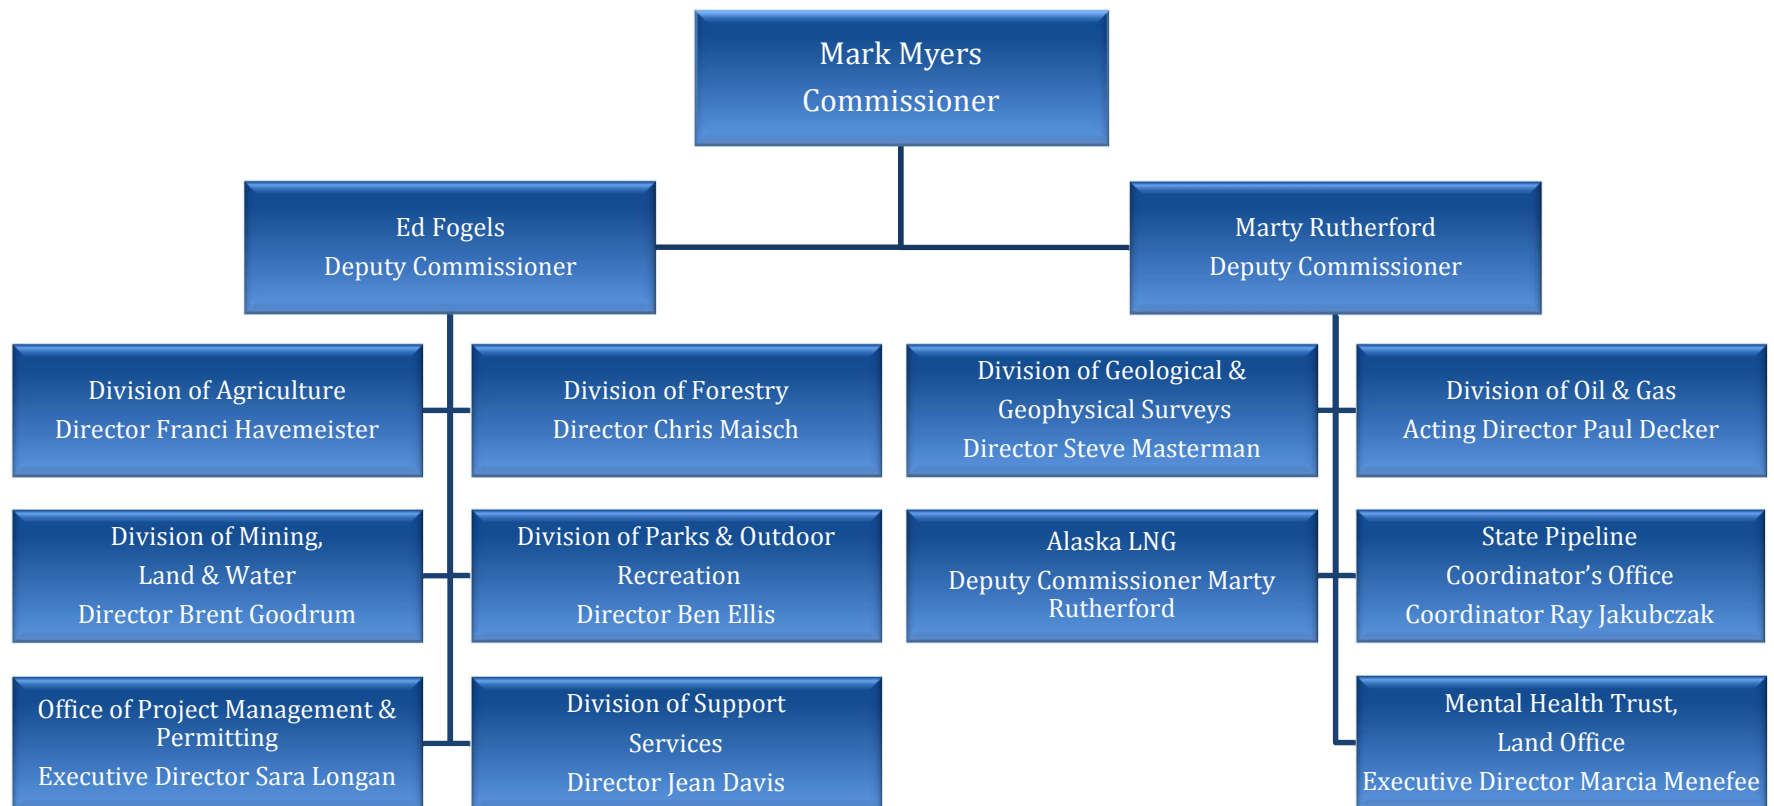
Mark Myers
Commissioner

Ed Fogels
Deputy Commissioner

Marty Rutherford
Deputy Commissioner

Division of Agriculture
Director Franci Havemeister

Division of Forestry
Director Chris Maisch

Division of Geological & Geophysical Surveys
Director Steve Masterman

Division of Oil & Gas
Acting Director Paul Decker

Division of Mining, Land & Water
Director Brent Goodrum

Division of Parks & Outdoor Recreation
Director Ben Ellis

Alaska LNG
Deputy Commissioner Marty Rutherford

State Pipeline Coordinator's Office
Coordinator Ray Jakubczak

Office of Project Management & Permitting
Executive Director Sara Longan

Division of Support Services
Director Jean Davis

Mental Health Trust, Land Office
Executive Director Marcia Menefee